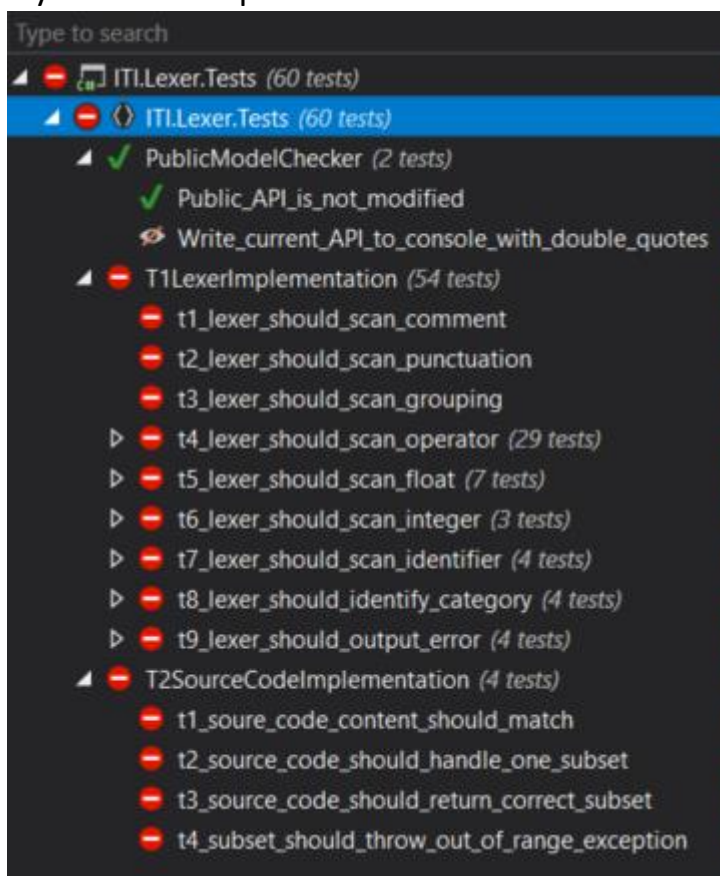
Type to search
ITI.Lexer.Tests (60 tests)
ITI.Lexer.Tests (60 tests)
PublicModelChecker (2 tests)
Public_API_is_not_modified
Write_current_API_to_console_with_double_quotes
T1LexerImplementation (54 tests)
t1_lexer_should_scan_comment
t2_lexer_should_scan_punctuation
t3_lexer_should_scan_grouping
t4_lexer_should_scan_operator (29 tests)
t5_lexer_should_scan_float (7 tests)
t6_lexer_should_scan_integer (3 tests)
t7_lexer_should_scan_identifier (4 tests)
t8_lexer_should_identify_category (4 tests)
t9_lexer_should_output_error (4 tests)
T2SourceCodeImplementation (4 tests)
t1_soure_code_content_should_match
t2_source_code_should_handle_one_subset
t3_source_code_should_return_correct_subset
t4_subset_should_throw_out_of_range_exception